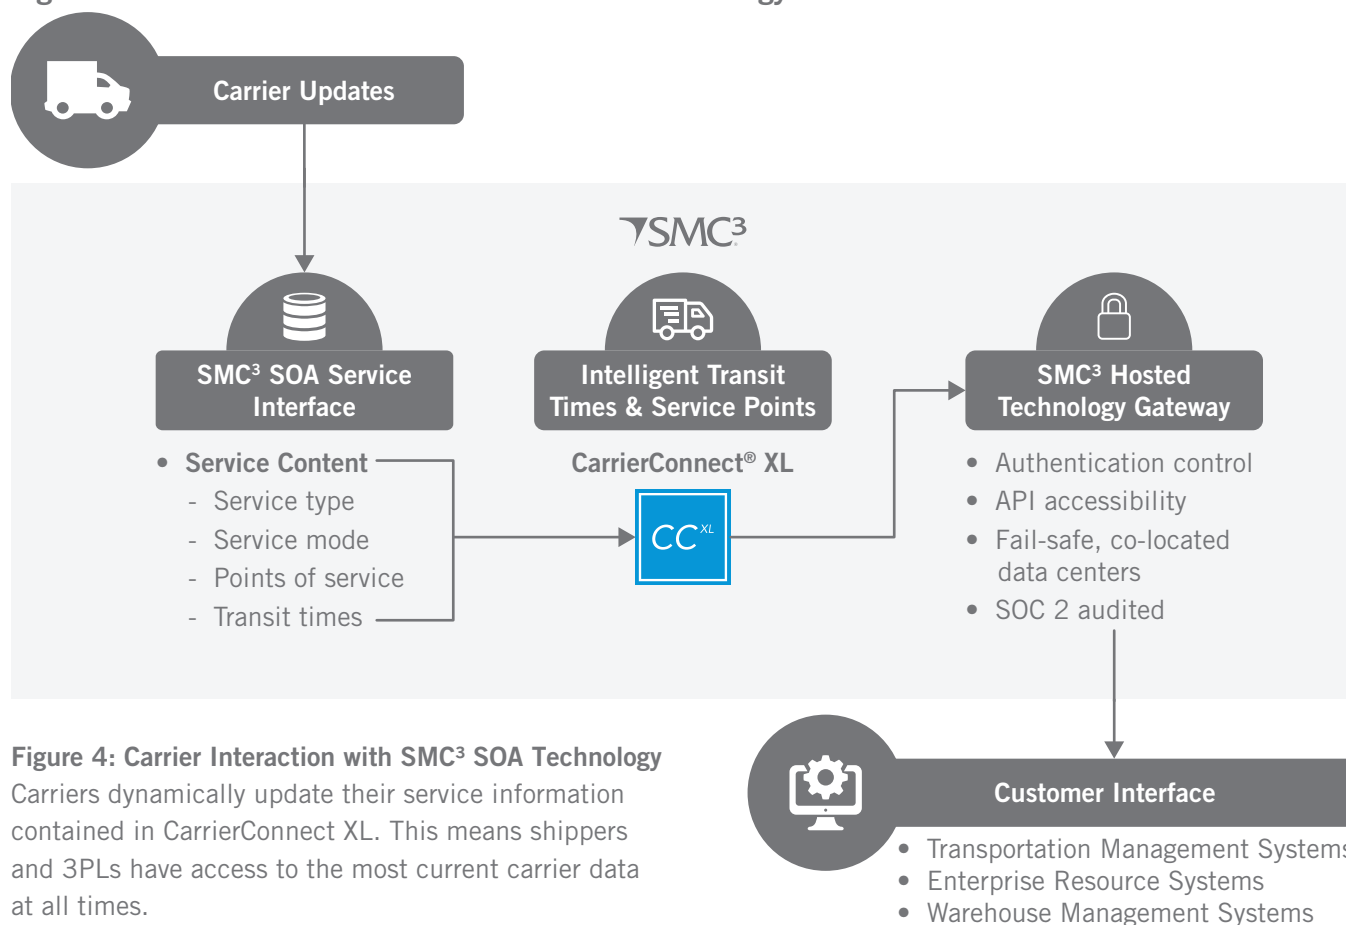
Carrier Updates

SMC³

SMC³ SOA Service Interface

- Service Content
  - Service type
  - Service mode
  - Points of service
  - Transit times

Intelligent Transit Times & Service Points

CarrierConnect® XL

$CC^{XL}$

SMC³ Hosted Technology Gateway

- Authentication control
- API accessibility
- Fail-safe, co-located data centers
- SOC 2 audited

Figure 4: Carrier Interaction with SMC³ SOA Technology
Carriers dynamically update their service information contained in CarrierConnect XL. This means shippers and 3PLs have access to the most current carrier data at all times.

Customer Interface

- Transportation Management System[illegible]
- Enterprise Resource Systems
- Warehouse Management Systems